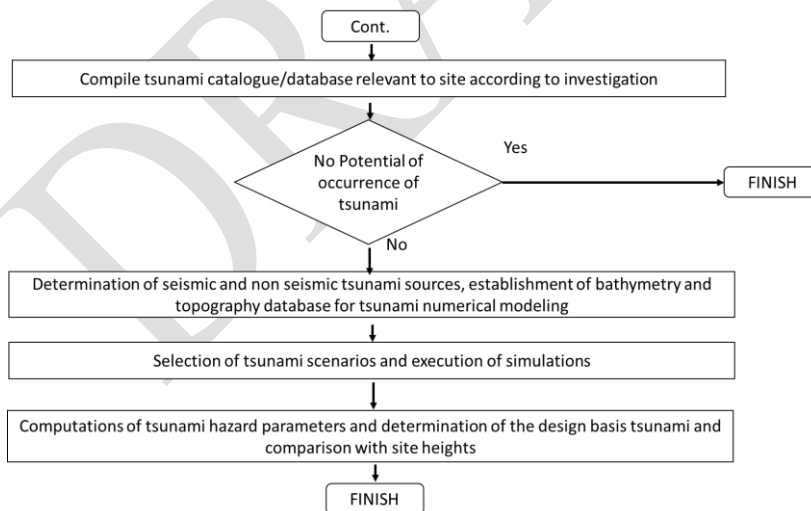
Cont.

Compile tsunami catalogue/database relevant to site according to investigation

No Potential of occurrence of tsunami

Yes

FINISH

No

Determination of seismic and non seismic tsunami sources, establishment of bathymetry and topography database for tsunami numerical modeling

Selection of tsunami scenarios and execution of simulations

Computations of tsunami hazard parameters and determination of the design basis tsunami and comparison with site heights

FINISH

DRAFT